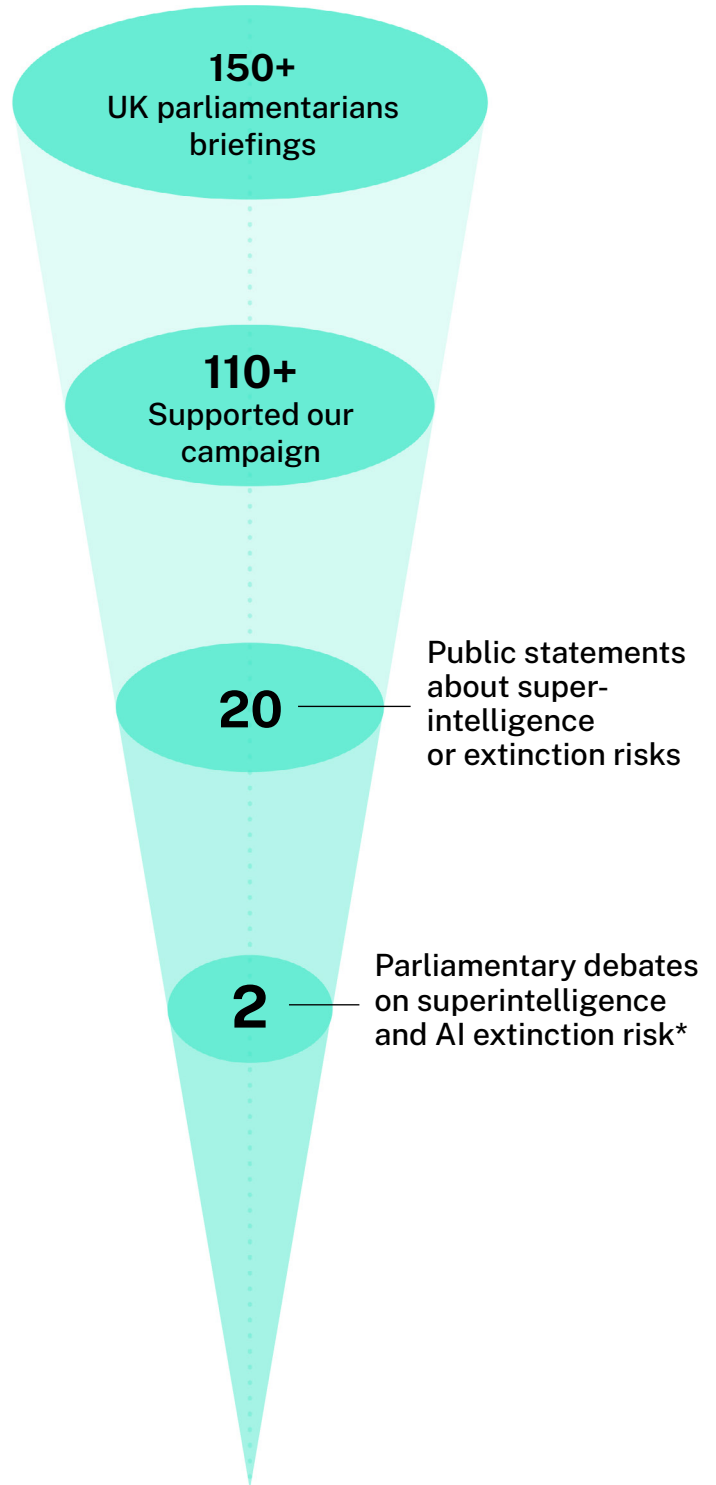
150+
UK parliamentarians briefings

110+
Supported our campaign

20

Public statements about superintelligence or extinction risks

2

Parliamentary debates on superintelligence and AI extinction risk*